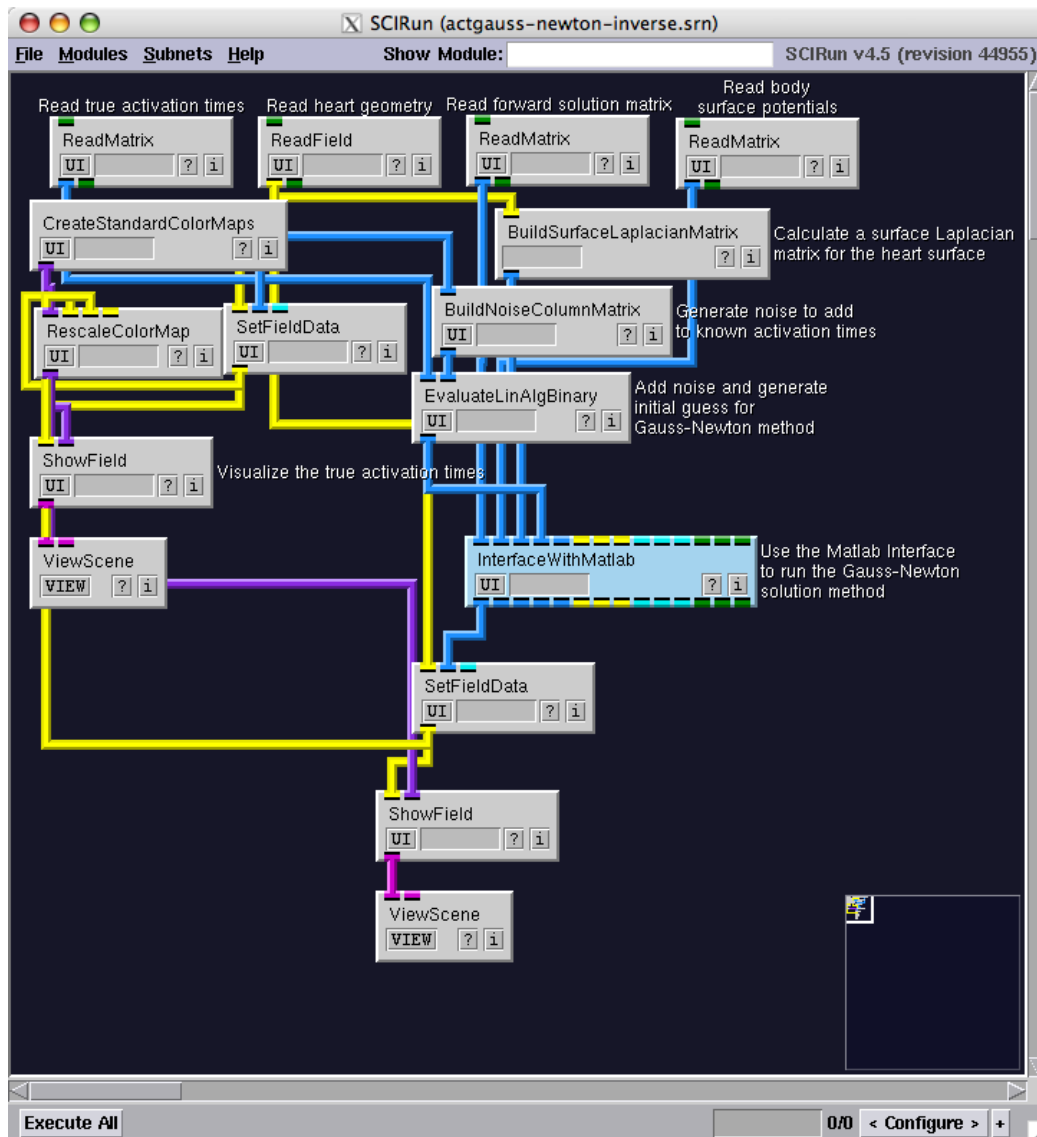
SCIRun (actgauss-newton-inverse.srn)

File Modules Subnets Help Show Module: SCIRun v4.5 (revision 44955)

Read true activation times
ReadMatrix
UI ? i

Read heart geometry
ReadField
UI ? i

Read forward solution matrix
ReadMatrix
UI ? i

Read body surface potentials
ReadMatrix
UI ? i

CreateStandardColorMaps
UI ? i

BuildSurfaceLaplacianMatrix
? i
Calculate a surface Laplacian matrix for the heart surface

BuildNoiseColumnMatrix
UI ? i
Generate noise to add to known activation times

RescaleColorMap
UI ? i

SetFieldData
UI ? i

EvaluateLinAlgBinary
UI ? i
Add noise and generate initial guess for Gauss-Newton method

ShowField
UI ? i
Visualize the true activation times

ViewScene
VIEW ? i

InterfaceWithMatlab
UI ? i
Use the Matlab Interface to run the Gauss-Newton solution method

SetFieldData
UI ? i

ShowField
UI ? i

ViewScene
VIEW ? i

Execute All
0/0 < Configure > +